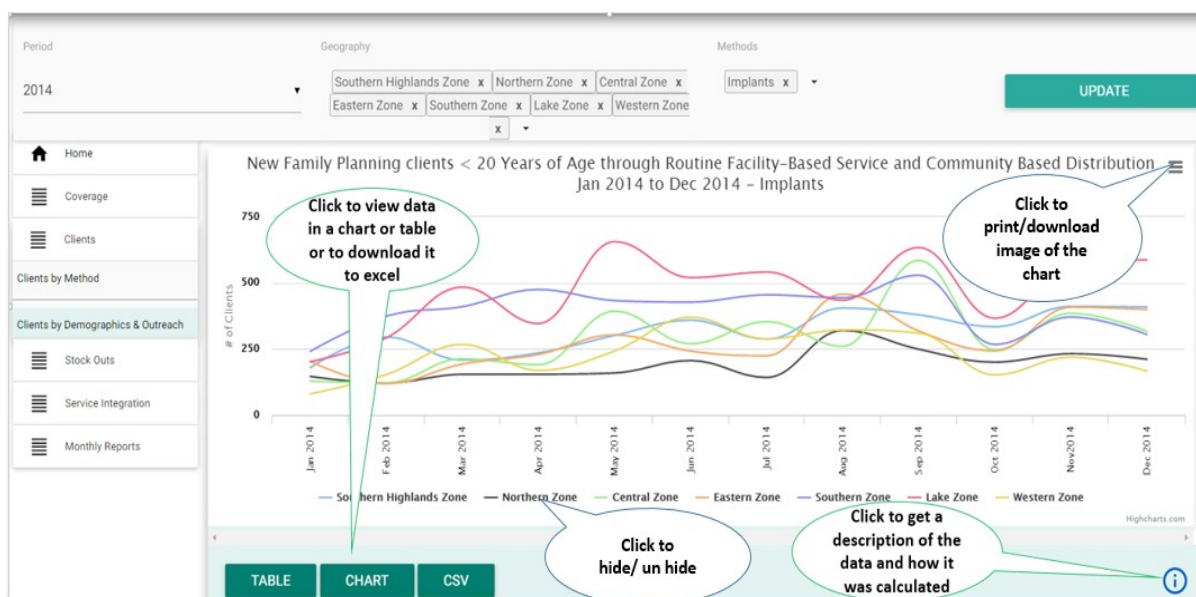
Period

2014

Geography

Southern Highlands Zone x Northern Zone x Central Zone x Eastern Zone x Southern Zone x Lake Zone x Western Zone x

Methods

Implants x

UPDATE

Home

Coverage

Clients

Clients by Method

Clients by Demographics & Outreach

Stock Outs

Service Integration

Monthly Reports

New Family Planning clients < 20 Years of Age through Routine Facility-Based Service and Community Based Distribution
Jan 2014 to Dec 2014 - Implants

Click to view data in a chart or table or to download it to excel

Click to print/download image of the chart

750

500

250

0

# of Clients

Jan 2014 Feb 2014 Mar 2014 Apr 2014 May 2014 Jun 2014 Jul 2014 Aug 2014 Sep 2014 Oct 2014 Nov2014 Dec 2014

Southern Highlands Zone Northern Zone Central Zone Eastern Zone Southern Zone Lake Zone Western Zone

Highcharts.com

Click to hide/ un hide

Click to get a description of the data and how it was calculated

TABLE CHART CSV